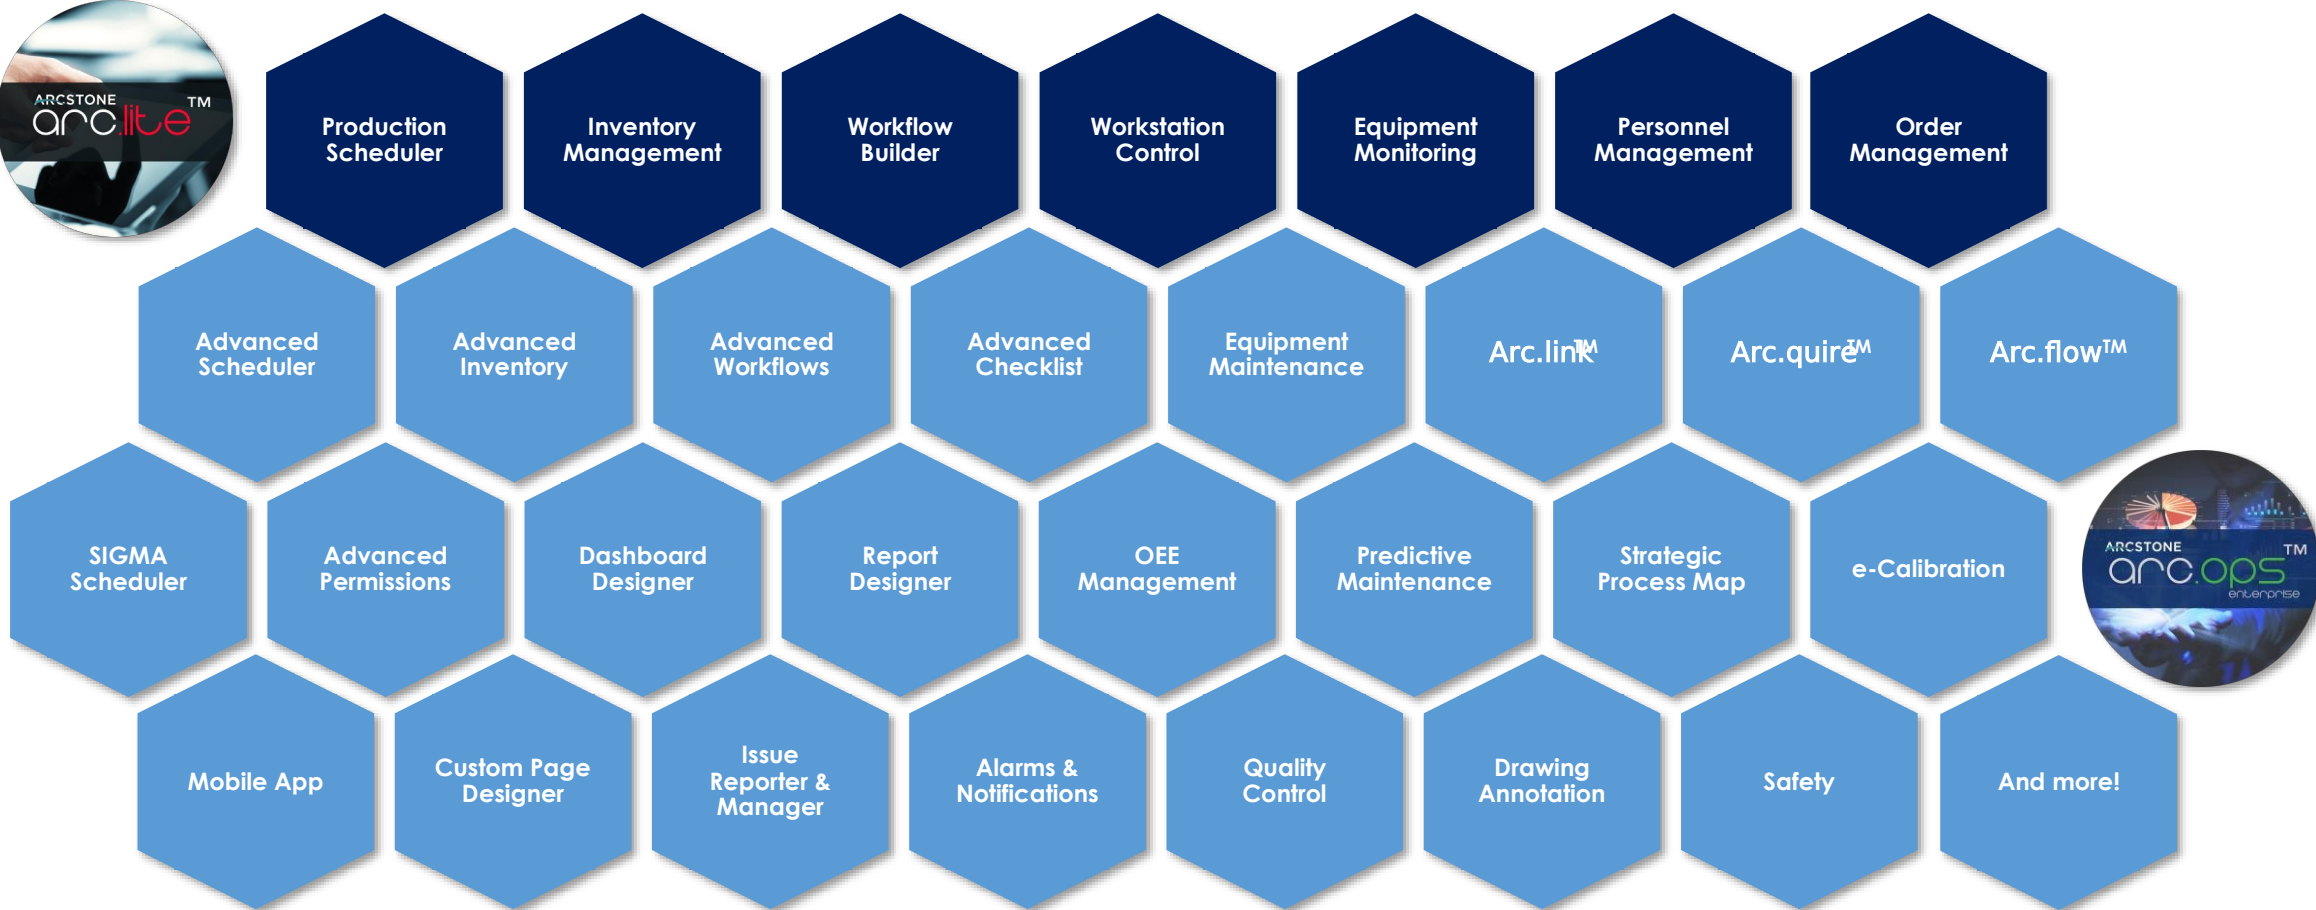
ARCSTONE arc.lite TM

Production Scheduler

Inventory Management

Workflow Builder

Workstation Control

Equipment Monitoring

Personnel Management

Order Management

Advanced Scheduler

Advanced Inventory

Advanced Workflows

Advanced Checklist

Equipment Maintenance

Arc.link™

Arc.quire™

Arc.flow™

SIGMA Scheduler

Advanced Permissions

Dashboard Designer

Report Designer

OEE Management

Predictive Maintenance

Strategic Process Map

e-Calibration

ARCSTONE arc.ops TM enterprise

Mobile App

Custom Page Designer

Issue Reporter & Manager

Alarms & Notifications

Quality Control

Drawing Annotation

Safety

And more!